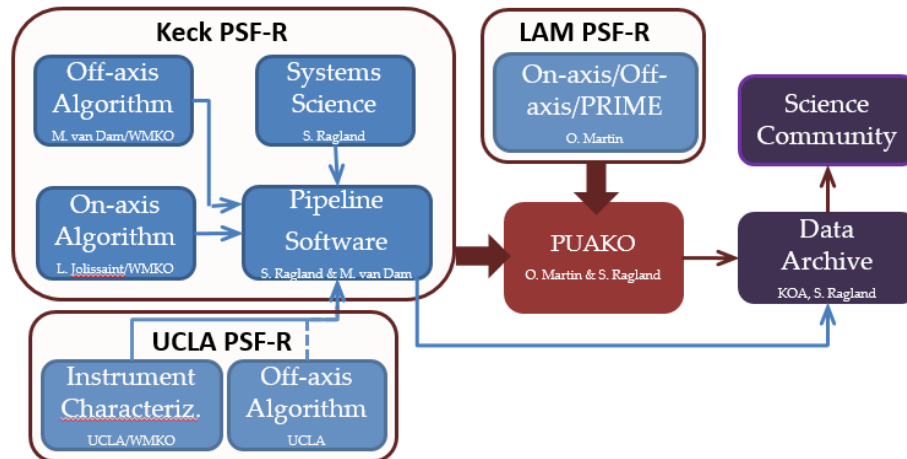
Keck PSF-R

Off-axis Algorithm
M. van Dam/WMKO

Systems Science
S. Ragland

On-axis Algorithm
L. Jolissaint/WMKO

Pipeline Software
S. Ragland & M. van Dam

LAM PSF-R

On-axis/Off-axis/PRIME
O. Martin

Science Community

PUAKO
O. Martin & S. Ragland

Data Archive
KOA, S. Ragland

UCLA PSF-R

Instrument Characteriz.
UCLA/WMKO

Off-axis Algorithm
UCLA